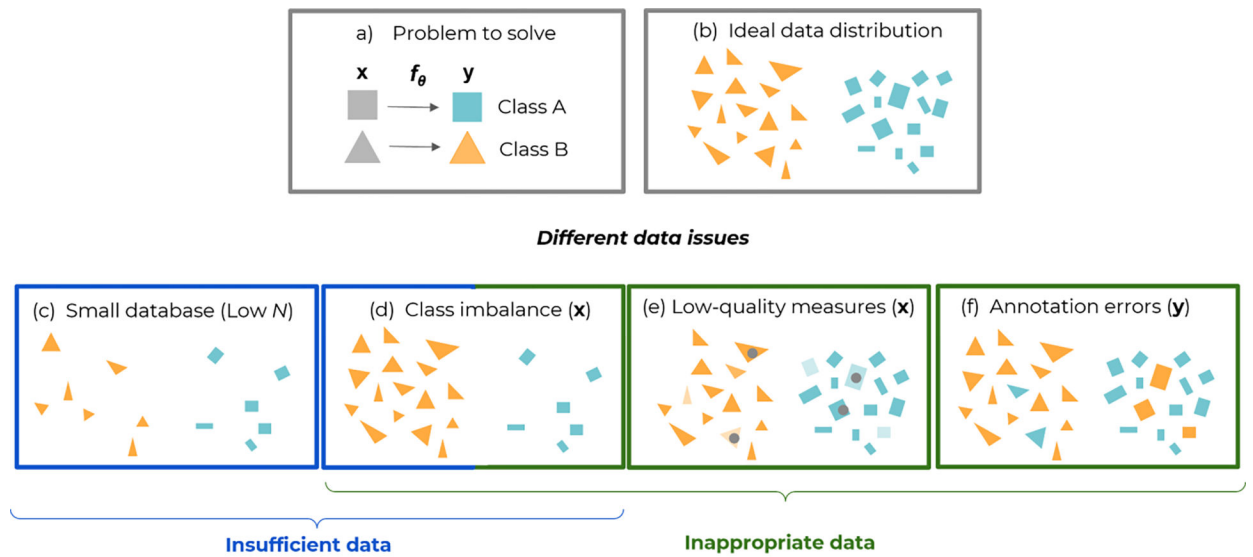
a) Problem to solve

x $f_\theta$ y

Class A

Class B

(b) Ideal data distribution

Different data issues

(c) Small database (Low $N$)

(d) Class imbalance (**x**)

(e) Low-quality measures (**x**)

(f) Annotation errors (**y**)

Insufficient data

Inappropriate data